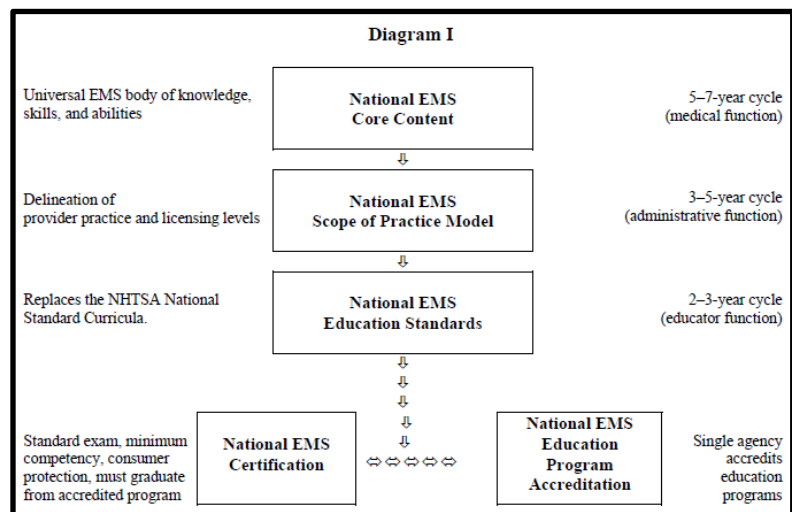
Diagram I

Universal EMS body of knowledge, skills, and abilities

National EMS
Core Content

5–7-year cycle
(medical function)

⇩

Delineation of provider practice and licensing levels

National EMS
Scope of Practice Model

3–5-year cycle
(administrative function)

⇩

Replaces the NHTSA National Standard Curricula.

National EMS
Education Standards

2–3-year cycle
(educator function)

⇩
⇩
⇩
⇩
⇩

Standard exam, minimum competency, consumer protection, must graduate from accredited program

National EMS
Certification

⇔⇔⇔⇔⇔

National EMS
Education
Program
Accreditation

Single agency accredits education programs